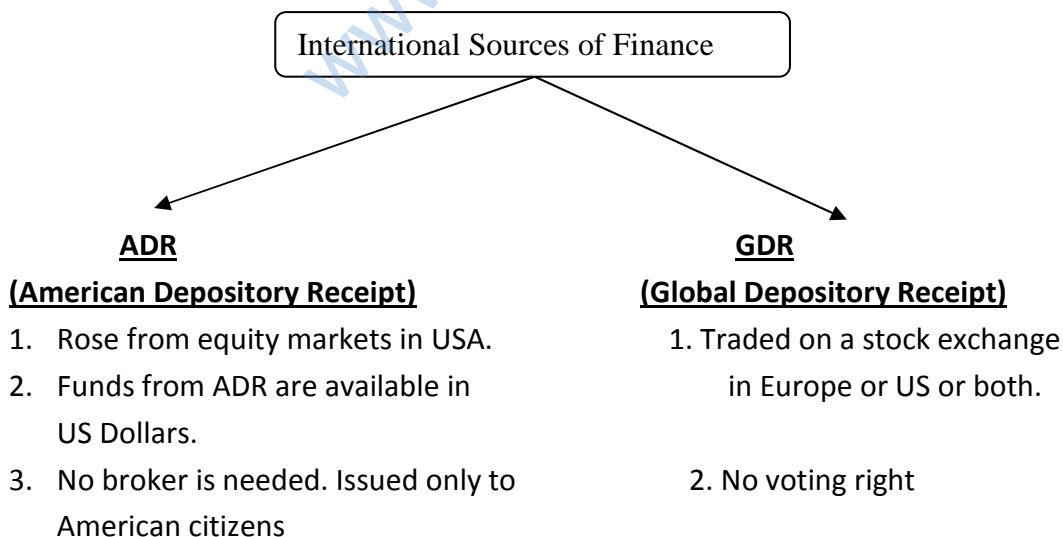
International Sources of Finance

**ADR**
**(American Depository Receipt)**

1. Rose from equity markets in USA.
2. Funds from ADR are available in US Dollars.
3. No broker is needed. Issued only to American citizens

**GDR**
**(Global Depository Receipt)**

1. Traded on a stock exchange in Europe or US or both.
2. No voting right